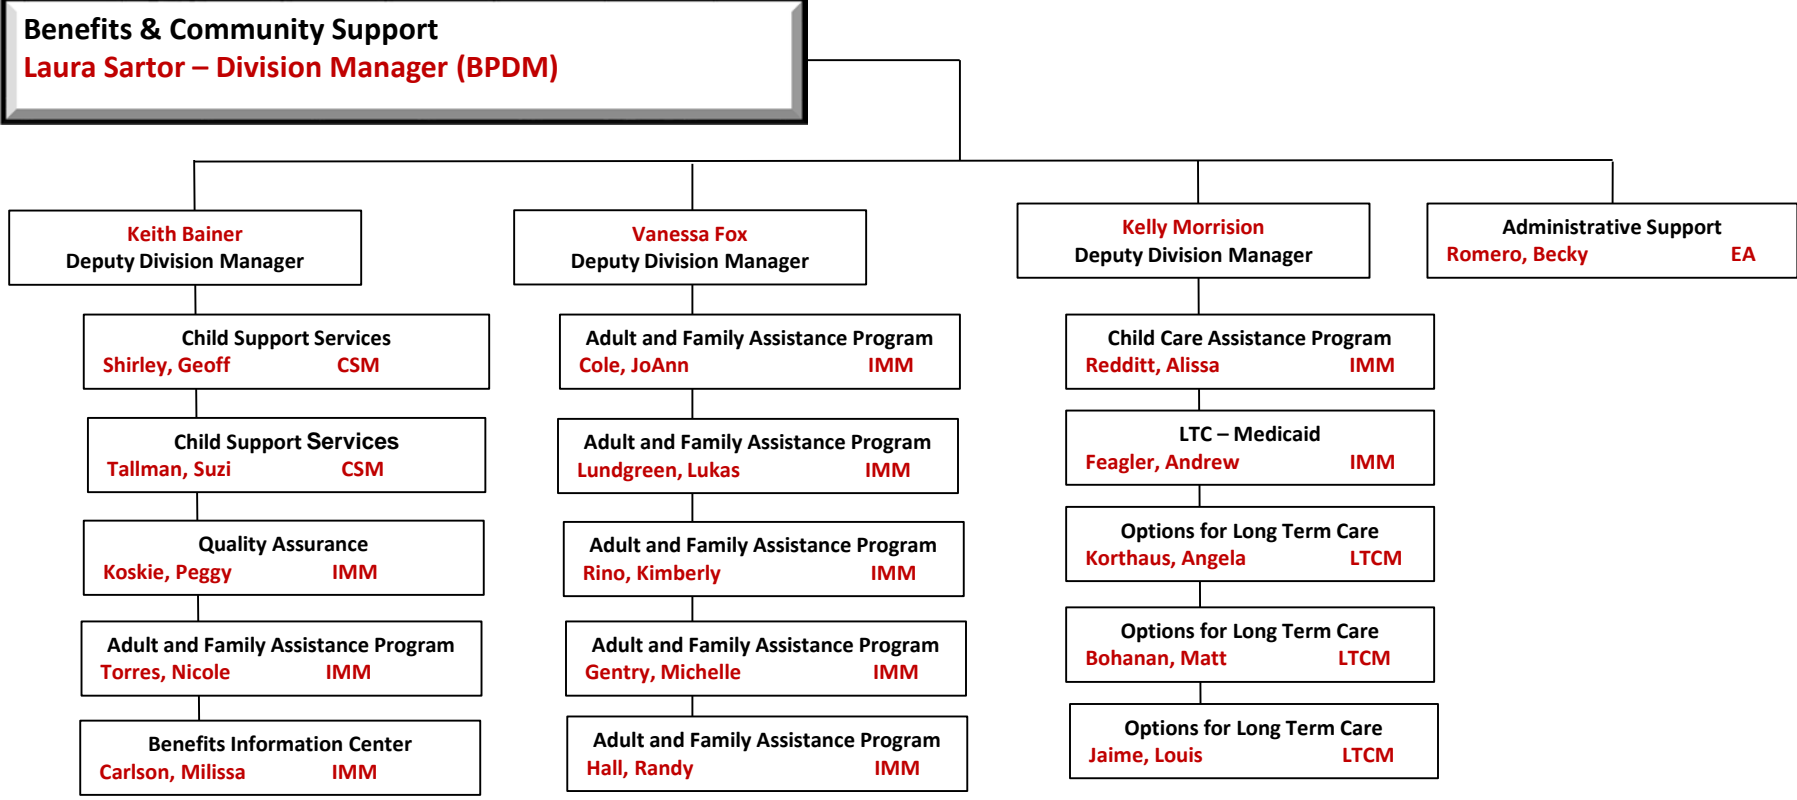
Benefits & Community Support
Laura Sartor – Division Manager (BPDM)

Keith Bainer
Deputy Division Manager

Child Support Services
Shirley, Geoff CSM

Child Support Services
Tallman, Suzi CSM

Quality Assurance
Koskie, Peggy IMM

Adult and Family Assistance Program
Torres, Nicole IMM

Benefits Information Center
Carlson, Milissa IMM

Vanessa Fox
Deputy Division Manager

Adult and Family Assistance Program
Cole, JoAnn IMM

Adult and Family Assistance Program
Lundgreen, Lukas IMM

Adult and Family Assistance Program
Rino, Kimberly IMM

Adult and Family Assistance Program
Gentry, Michelle IMM

Adult and Family Assistance Program
Hall, Randy IMM

Kelly Morrision
Deputy Division Manager

Child Care Assistance Program
Redditt, Alissa IMM

LTC – Medicaid
Feagler, Andrew IMM

Options for Long Term Care
Korthaus, Angela LTCM

Options for Long Term Care
Bohanan, Matt LTCM

Options for Long Term Care
Jaime, Louis LTCM

Administrative Support
Romero, Becky EA